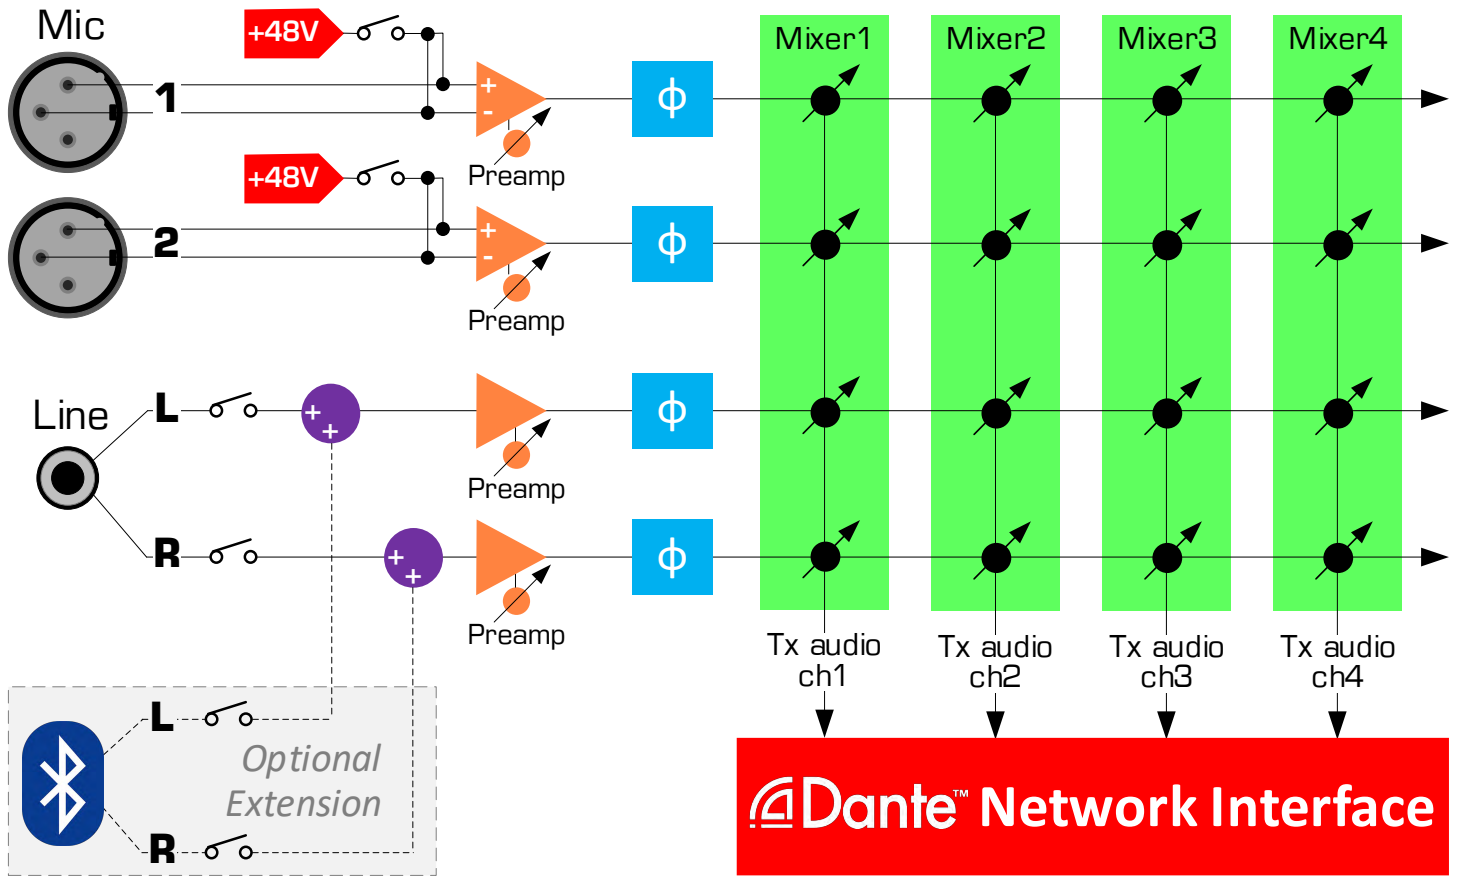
Mic

+48V

1

+

-

Preamp

+48V

2

+

-

Preamp

Line

L

+

+

Preamp

R

+

+

Preamp

$\phi$

$\phi$

$\phi$

$\phi$

Mixer1

Mixer2

Mixer3

Mixer4

Tx audio ch1

Tx audio ch2

Tx audio ch3

Tx audio ch4

L

Optional Extension

R

Dante™ Network Interface